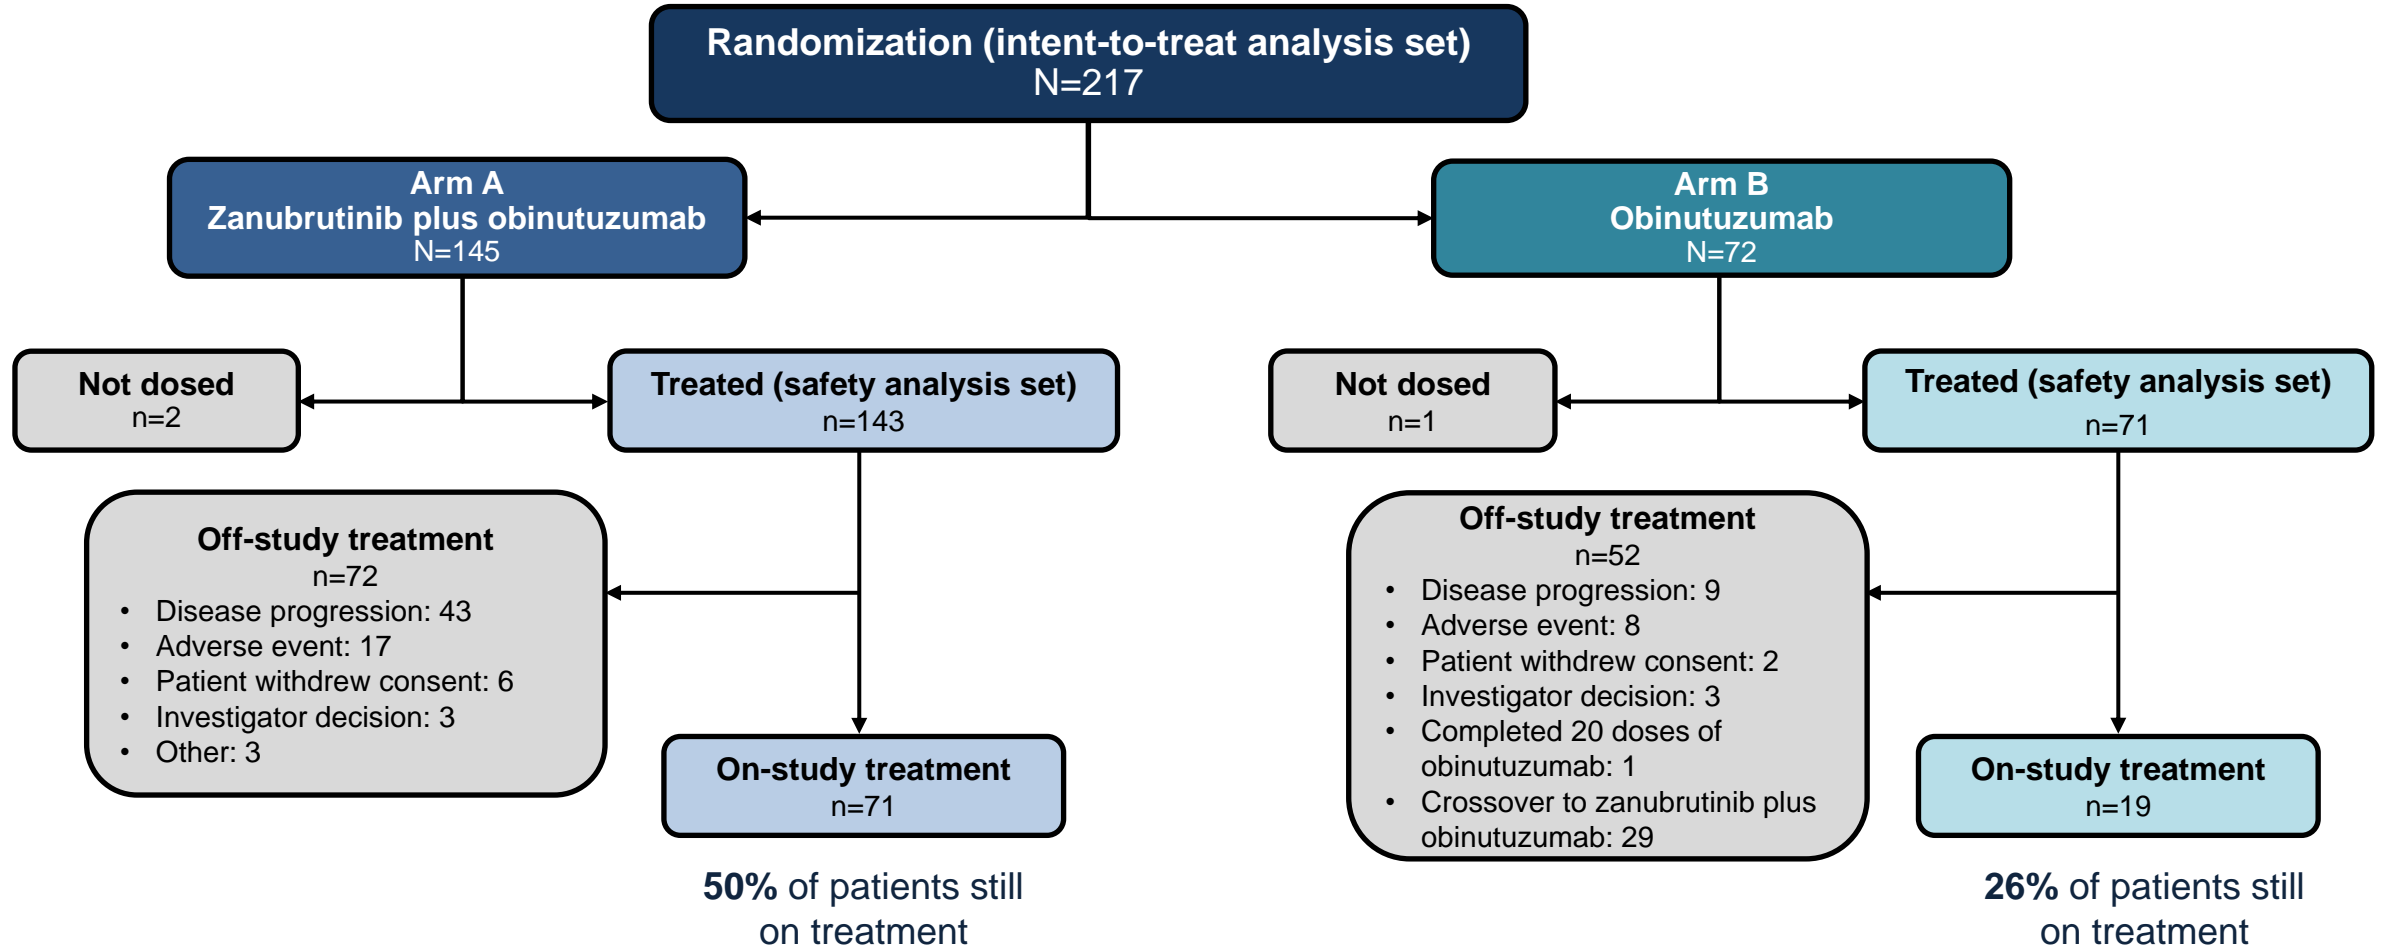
Randomization (intent-to-treat analysis set)
N=217

Arm A
Zanubrutinib plus obinutuzumab
N=145

Arm B
Obinutuzumab
N=72

Not dosed
n=2

Treated (safety analysis set)
n=143

Not dosed
n=1

Treated (safety analysis set)
n=71

Off-study treatment
n=72
• Disease progression: 43
• Adverse event: 17
• Patient withdrew consent: 6
• Investigator decision: 3
• Other: 3

On-study treatment
n=71

50% of patients still on treatment

Off-study treatment
n=52
• Disease progression: 9
• Adverse event: 8
• Patient withdrew consent: 2
• Investigator decision: 3
• Completed 20 doses of obinutuzumab: 1
• Crossover to zanubrutinib plus obinutuzumab: 29

On-study treatment
n=19

26% of patients still on treatment